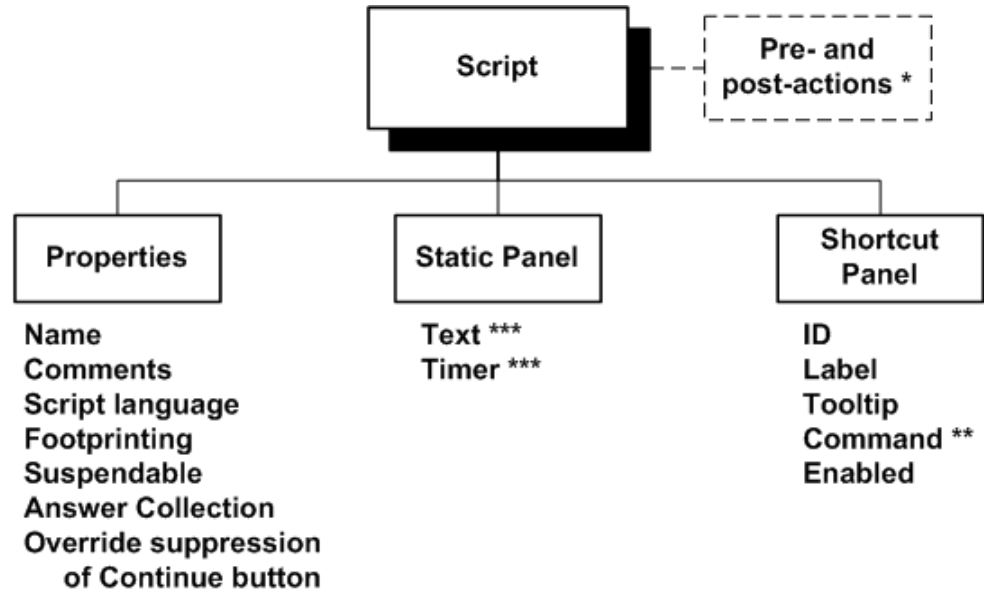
Script

Pre- and post-actions *

Properties

Name
Comments
Script language
Footprinting
Suspendable
Answer Collection
Override suppression of Continue button

Static Panel

Text ***
Timer ***

Shortcut Panel

ID
Label
Tooltip
Command **
Enabled